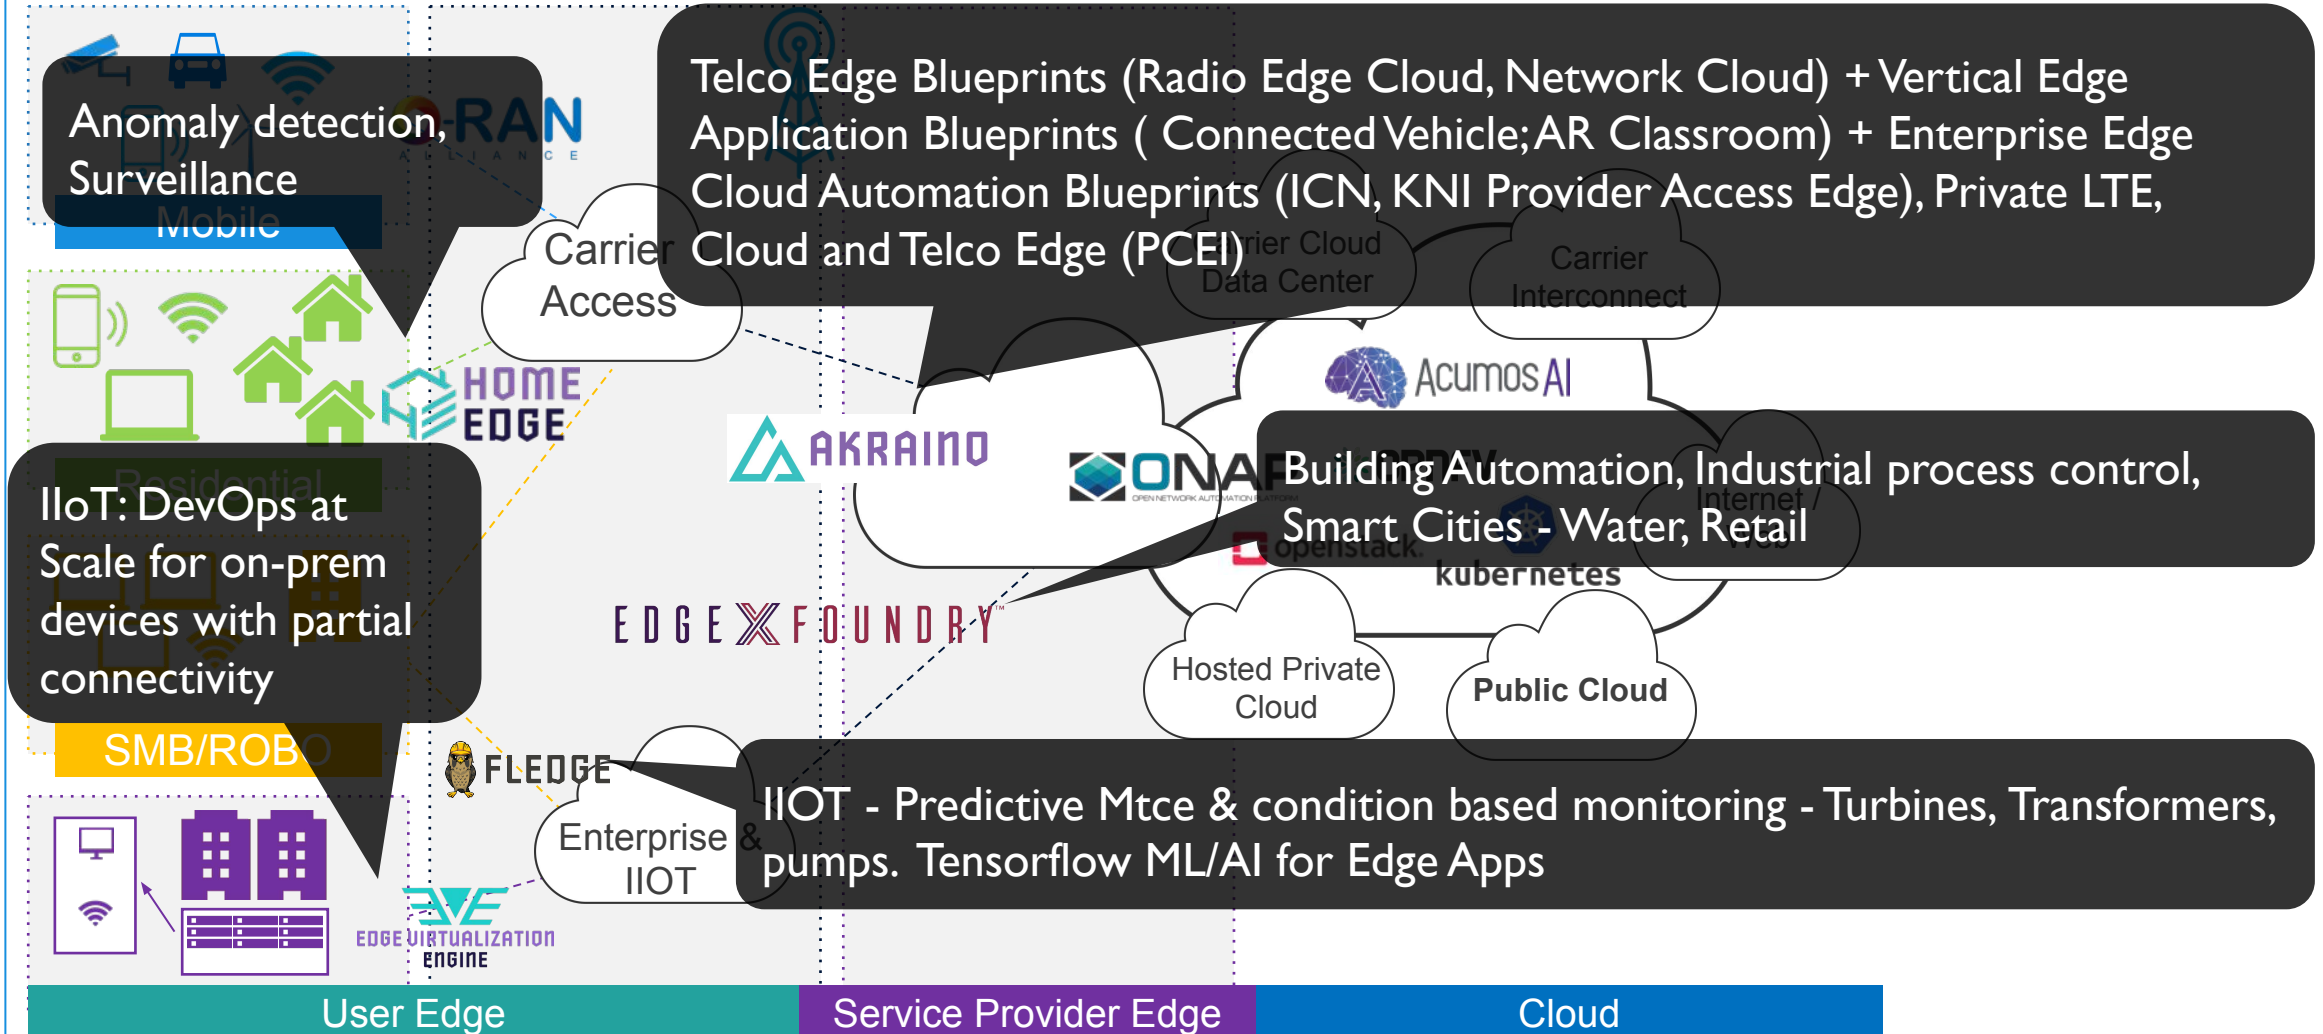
Anomaly detection, Surveillance

Mobile

RAN
ALLIANCE

Telco Edge Blueprints (Radio Edge Cloud, Network Cloud) + Vertical Edge Application Blueprints ( Connected Vehicle; AR Classroom) + Enterprise Edge Cloud Automation Blueprints (ICN, KNI Provider Access Edge), Private LTE, Cloud and Telco Edge (PCEI)

Carrier Access

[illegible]rier Cloud Data Center

Carrier Interconnect

HOME EDGE

Acumos AI

AKRAINO

ONAP
OPEN NETWORK AUTOMATION PLATFORM

Building Automation, Industrial process control, Smart Cities - Water, Retail

Residential

IIoT: DevOps at Scale for on-prem devices with partial connectivity

Internet / Web

openstack.

kubernetes

EDGE X FOUNDRY

Hosted Private Cloud

Public Cloud

SMB/ROBO

FLEDGE

Enterprise & IIOT

IIOT - Predictive Mtce & condition based monitoring - Turbines, Transformers, pumps. Tensorflow ML/AI for Edge Apps

EDGE VIRTUALIZATION ENGINE

User Edge

Service Provider Edge

Cloud